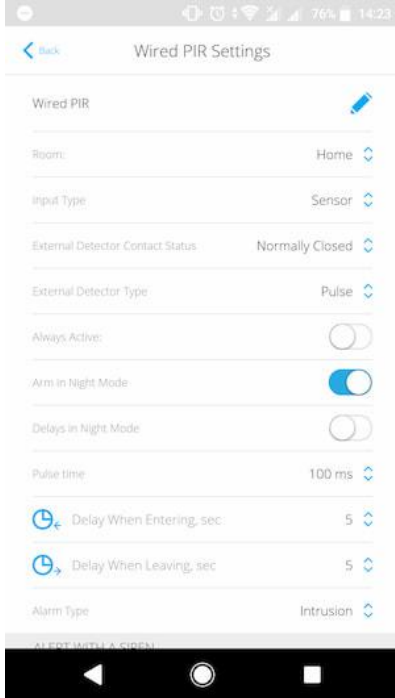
76% 14:23

Back

Wired PIR Settings

Wired PIR

Room: Home

Input Type Sensor

External Detector Contact Status Normally Closed

External Detector Type Pulse

Always Active:

Arm in Night Mode

Delays in Night Mode

Pulse time 100 ms

Delay When Entering, sec 5

Delay When Leaving, sec 5

Alarm Type Intrusion

ALERT WITH A SIREN